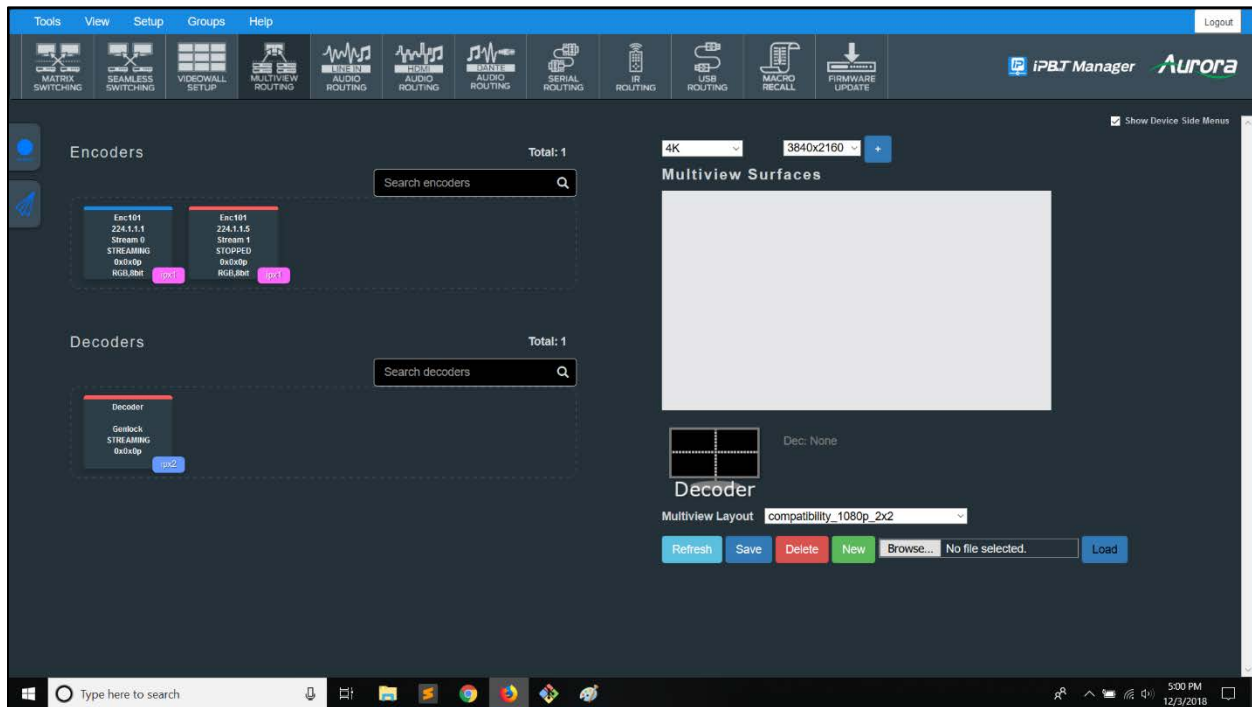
Tools View Setup Groups Help

Logout

MATRIX SWITCHING
SEAMLESS SWITCHING
VIDEOWALL SETUP
MULTIVIEW ROUTING
LINE IN AUDIO ROUTING
HDMI AUDIO ROUTING
DANTE AUDIO ROUTING
SERIAL ROUTING
IR ROUTING
USB ROUTING
MACRO RECALL
FIRMWARE UPDATE

iPBT Manager Aurora

Show Device Side Menus

Encoders

Total: 1

Search encoders

Enc101
224.1.1.1
Stream 0
STREAMING
0x0x0p
RGB,8bit
ipx1

Enc101
224.1.1.5
Stream 1
STOPPED
0x0x0p
RGB,8bit
ipx1

Decoders

Total: 1

Search decoders

Decoder

Genlock
STREAMING
0x0x0p
ipx2

4K

3840x2160

+

Multiview Surfaces

Dec: None

Decoder

Multiview Layout compatibility_1080p_2x2

Refresh Save Delete New Browse... No file selected. Load

Type here to search

5:00 PM
12/3/2018